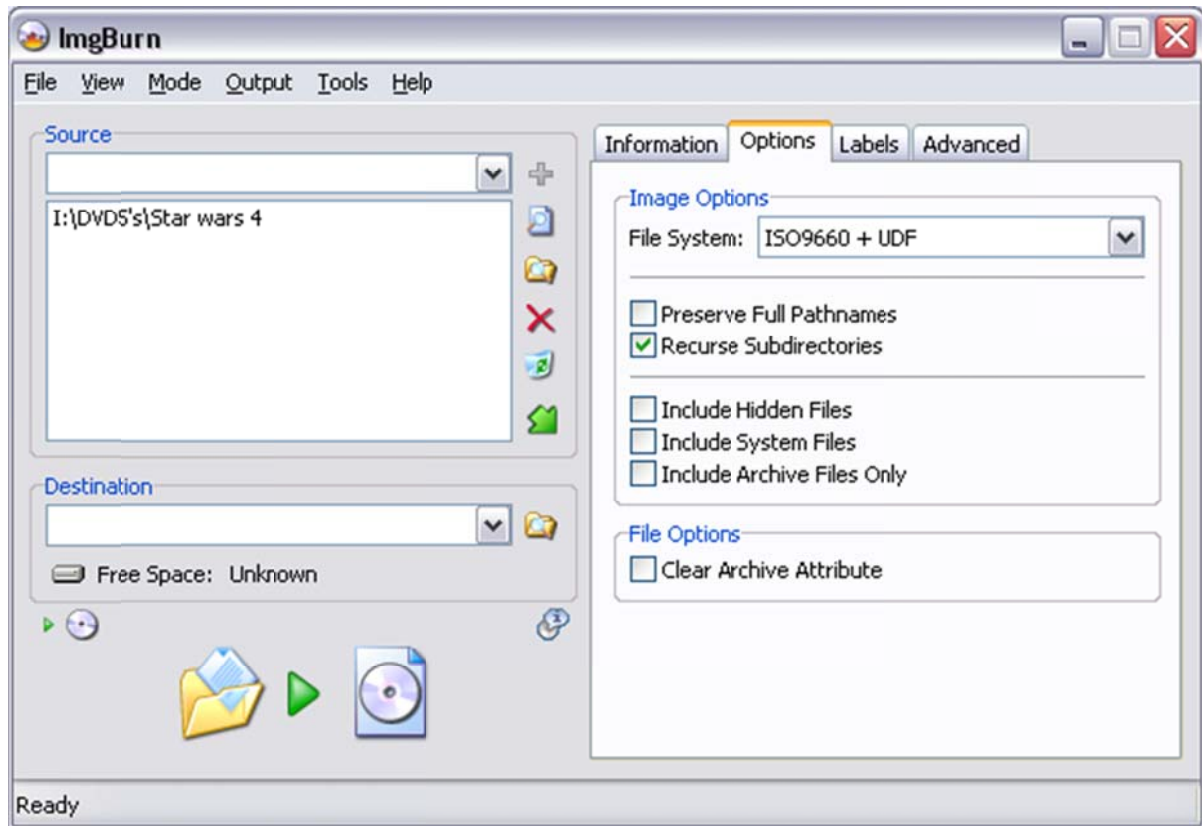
ImgBurn

File View Mode Output Tools Help

Source

I:\DVDS's\Star wars 4

Destination

Free Space: Unknown

Information Options Labels Advanced

Image Options

File System: ISO9660 + UDF

Preserve Full Pathnames
Recurse Subdirectories

Include Hidden Files
Include System Files
Include Archive Files Only

File Options

Clear Archive Attribute

Ready